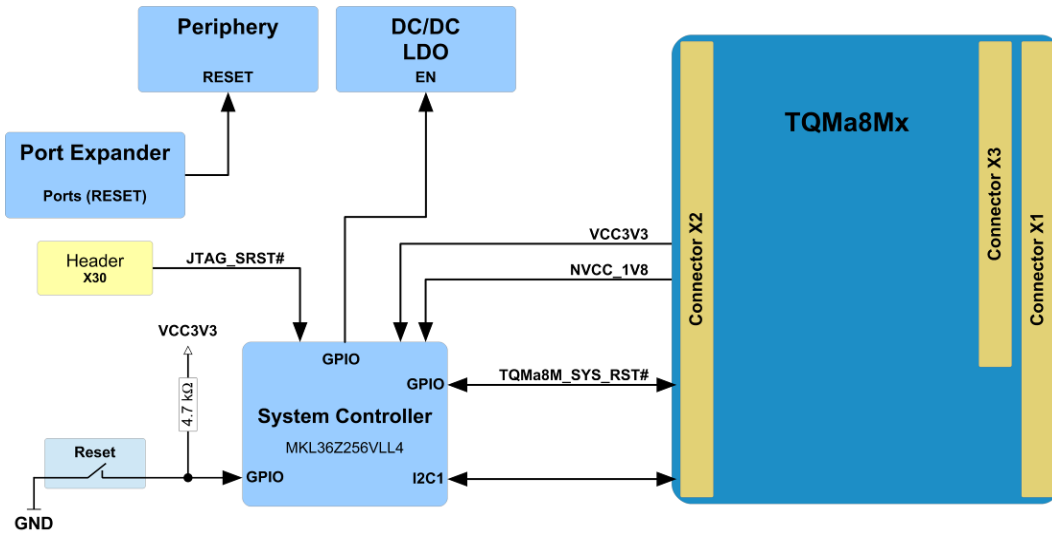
Periphery
RESET

DC/DC
LDO
EN

TQMa8Mx

Port Expander
Ports (RESET)

Connector X2

Connector X3

Connector X1

VCC3V3

NVCC_1V8

Header
X30

JTAG_SRST#

VCC3V3

4.7 kΩ

GPIO

GPIO

TQMa8M_SYS_RST#

System Controller
MKL36Z256VLL4

Reset

GPIO

I2C1

GND